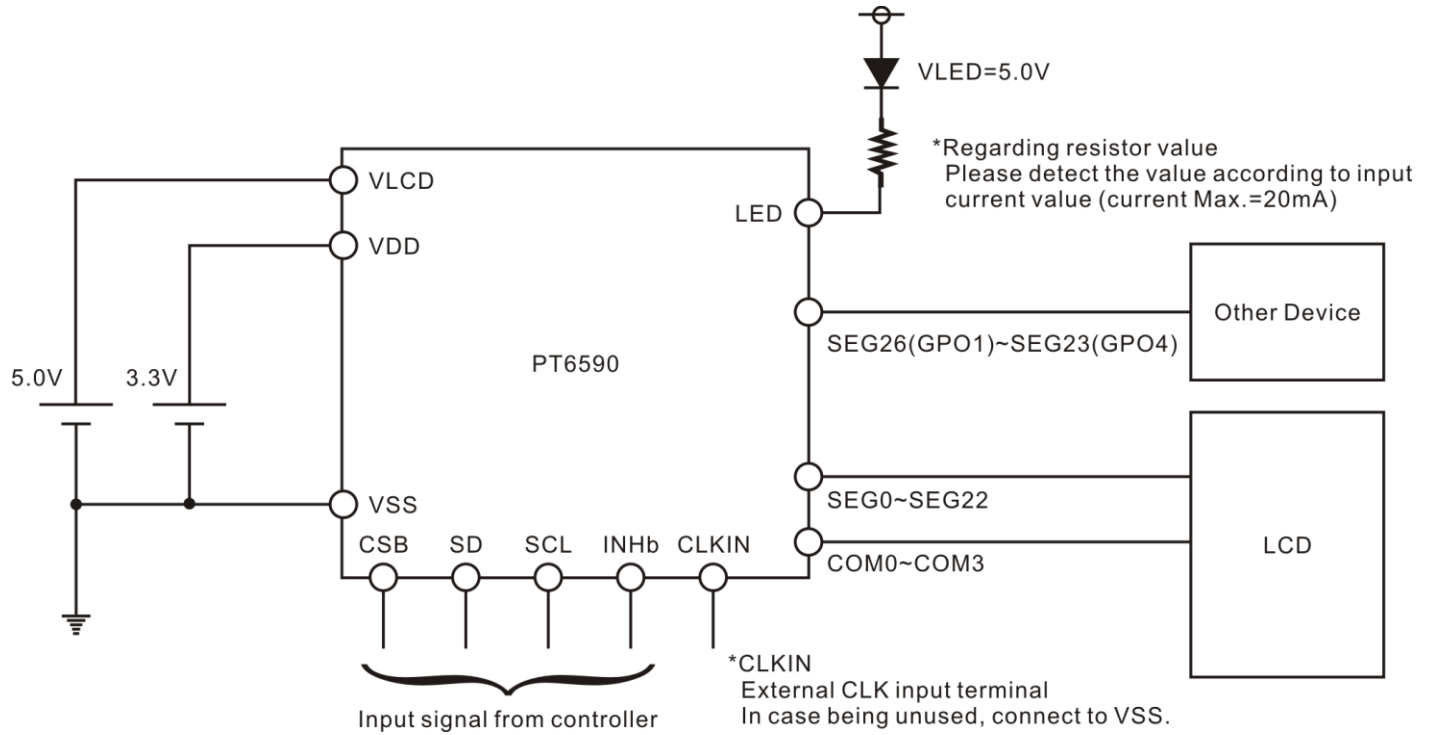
VLED=5.0V

*Regarding resistor value
Please detect the value according to input current value (current Max.=20mA)

VLCD

VDD

LED

Other Device

SEG26(GPO1)~SEG23(GPO4)

5.0V

3.3V

PT6590

VSS

SEG0~SEG22

CSB SD SCL INHb CLKIN

COM0~COM3

LCD

*CLKIN
External CLK input terminal
In case being unused, connect to VSS.

Input signal from controller